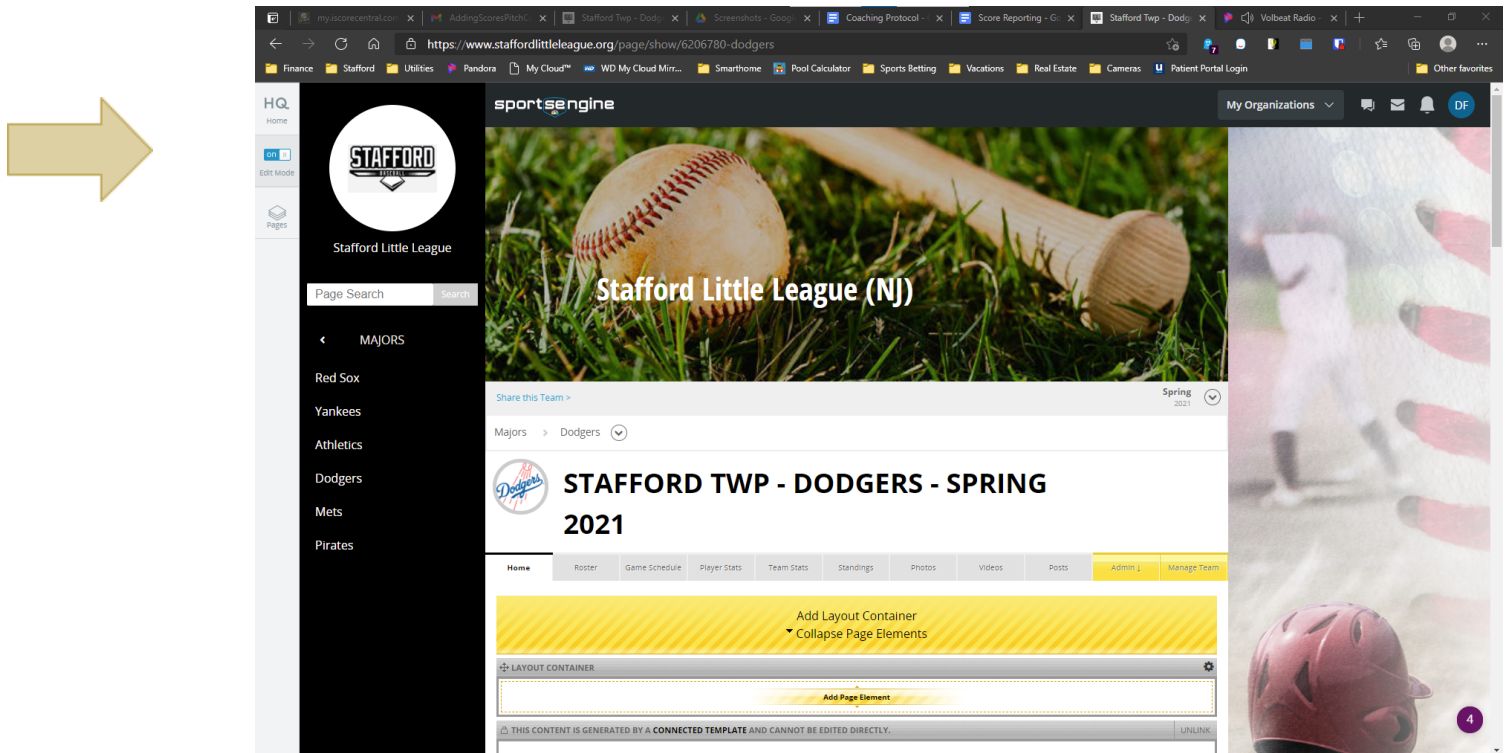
my.iscorecentral.com | AddingScoresPitchC | Stafford Twp - Dodge | Screenshots - Googl | Coaching Protocol - | Score Reporting - Go | Stafford Twp - Dodge | Volbeat Radio -

https://www.staffordlittleleague.org/page/show/6206780-dodgers

Finance | Stafford | Utilities | Pandora | My Cloud™ | WD My Cloud Mirr... | Smarthome | Pool Calculator | Sports Betting | Vacations | Real Estate | Cameras | Patient Portal Login | Other favorites

HQ
Home
on
Edit Mode
Pages

STAFFORD
BASEBALL
Stafford Little League

Page Search
Search

MAJORS
Red Sox
Yankees
Athletics
Dodgers
Mets
Pirates

sportsengine
My Organizations
DF

Stafford Little League (NJ)

Share this Team >
Spring
2021

Majors > Dodgers

Dodgers

STAFFORD TWP - DODGERS - SPRING 2021

Home | Roster | Game Schedule | Player Stats | Team Stats | Standings | Photos | Videos | Posts | Admin ↓ | Manage Team

Add Layout Container
Collapse Page Elements

LAYOUT CONTAINER
Add Page Element

THIS CONTENT IS GENERATED BY A CONNECTED TEMPLATE AND CANNOT BE EDITED DIRECTLY.
UNLINK

4